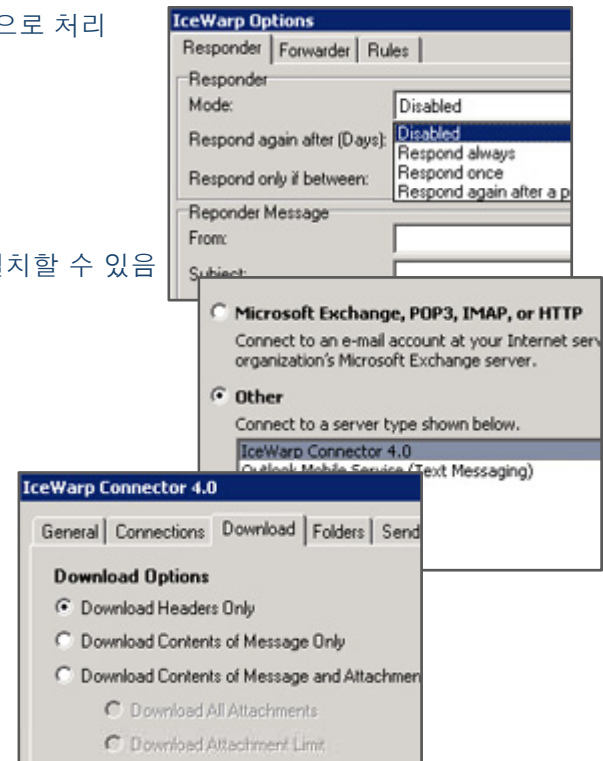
으로 처리

치할 수 있음

IceWarp Options

Responder | Forwarder | Rules

Responder

Mode: Disabled

Respond again after (Days): Disabled

Respond always

Respond once

Respond again after a p

Respond only if between:

Reponder Message

From:

Subject:

Microsoft Exchange, POP3, IMAP, or HTTP

Connect to an e-mail account at your Internet serv organization's Microsoft Exchange server.

Other

Connect to a server type shown below.

IceWarp Connector 4.0

Outlook Mobile Service (Text Messaging)

IceWarp Connector 4.0

General | Connections | Download | Folders | Send

Download Options

Download Headers Only

Download Contents of Message Only

Download Contents of Message and Attachmen

Download All Attachments

Download Attachment Limit